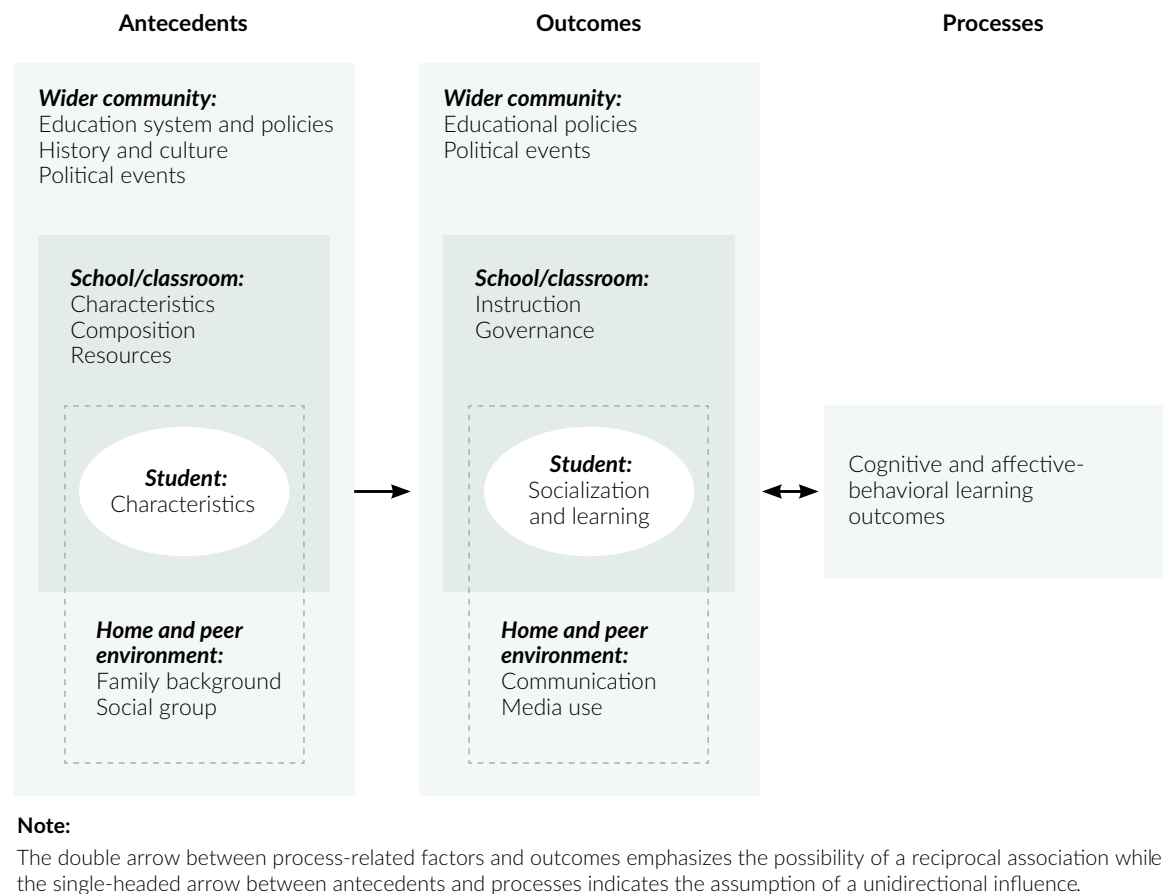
Antecedents

Outcomes

Processes

Wider community:
Education system and policies
History and culture
Political events

School/classroom:
Characteristics
Composition
Resources

Student:
Characteristics

Home and peer environment:
Family background
Social group

Wider community:
Educational policies
Political events

School/classroom:
Instruction
Governance

Student:
Socialization and learning

Home and peer environment:
Communication
Media use

Cognitive and affective-behavioral learning outcomes

Note:
The double arrow between process-related factors and outcomes emphasizes the possibility of a reciprocal association while the single-headed arrow between antecedents and processes indicates the assumption of a unidirectional influence.